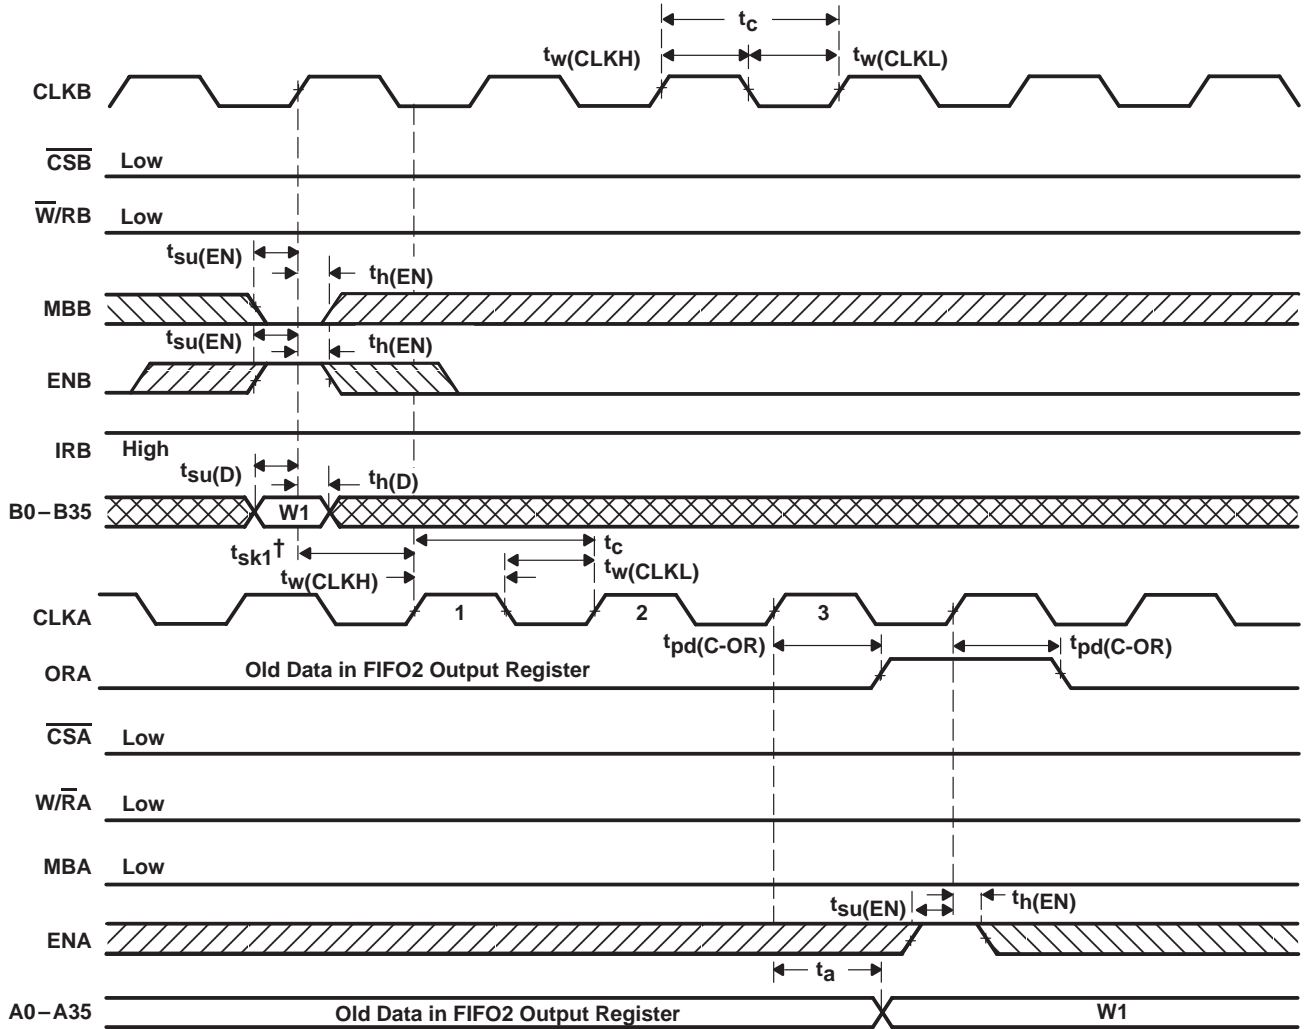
$t_c$

$t_{w(CLKH)}$ $t_{w(CLKL)}$

CLKB

$\overline{CSB}$ Low

$\overline{W}$/RB Low

$t_{su(EN)}$ $t_{h(EN)}$

MBB

$t_{su(EN)}$ $t_{h(EN)}$

ENB

IRB High

$t_{su(D)}$ $t_{h(D)}$

B0 – B35 W1

$t_{sk1}$†

$t_c$

$t_{w(CLKH)}$ $t_{w(CLKL)}$

CLKA 1 2 3

$t_{pd(C\text{-}OR)}$ $t_{pd(C\text{-}OR)}$

ORA Old Data in FIFO2 Output Register

$\overline{CSA}$ Low

W/$\overline{R}$A Low

MBA Low

$t_{su(EN)}$ $t_{h(EN)}$

ENA

$t_a$

A0 – A35 Old Data in FIFO2 Output Register W1